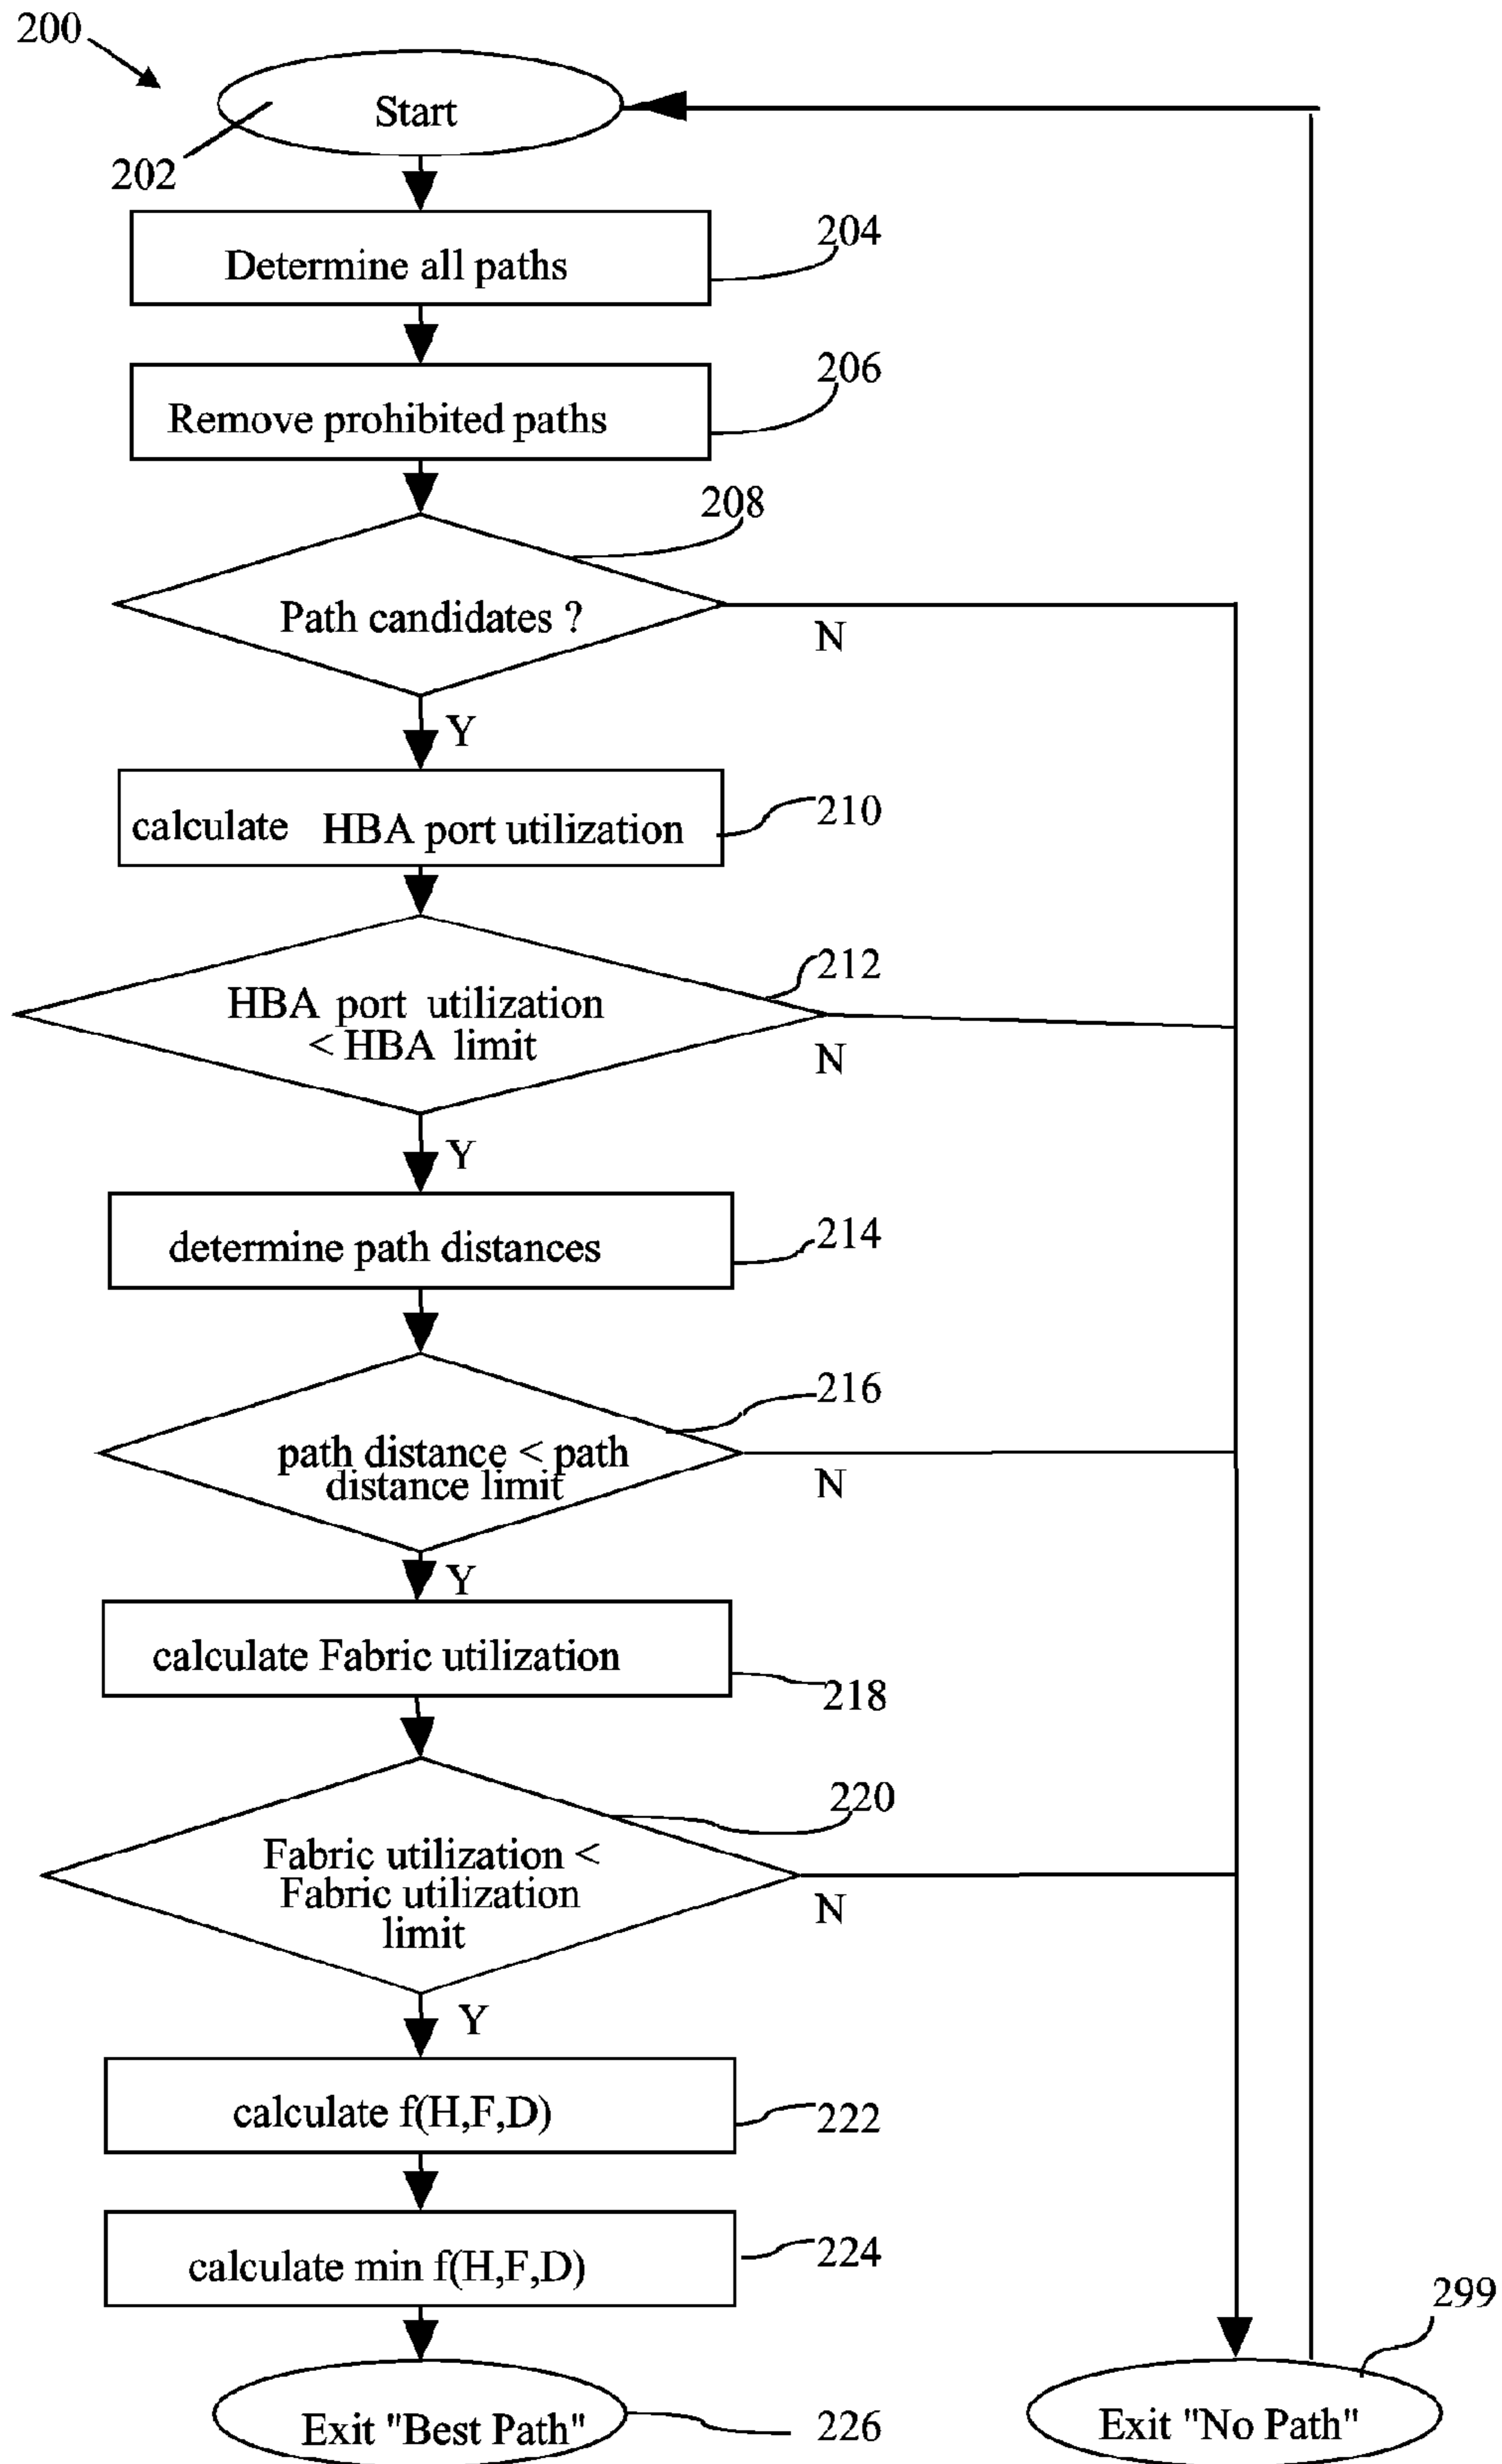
200

Start

202

Determine all paths

204

Remove prohibited paths

206

208

Path candidates ?

N

Y

calculate HBA port utilization

210

212

HBA port utilization < HBA limit

N

Y

determine path distances

214

216

path distance < path distance limit

N

Y

calculate Fabric utilization

218

220

Fabric utilization < Fabric utilization limit

N

Y

calculate f(H,F,D)

222

calculate min f(H,F,D)

224

299

Exit "Best Path"

226

Exit "No Path"